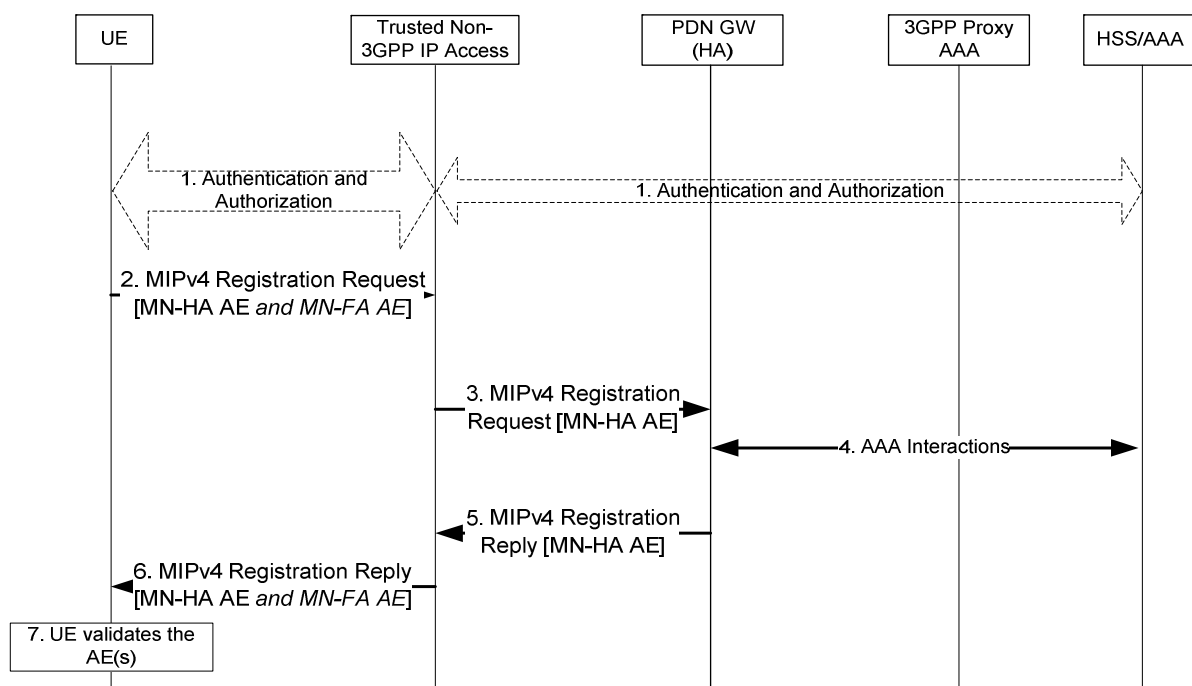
UE

Trusted Non-3GPP IP Access

PDN GW (HA)

3GPP Proxy AAA

HSS/AAA

1. Authentication and Authorization

1. Authentication and Authorization

2. MIPv4 Registration Request [MN-HA AE *and MN-FA AE*]

3. MIPv4 Registration Request [MN-HA AE]

4. AAA Interactions

5. MIPv4 Registration Reply [MN-HA AE]

6. MIPv4 Registration Reply [MN-HA AE *and MN-FA AE*]

7. UE validates the AE(s)